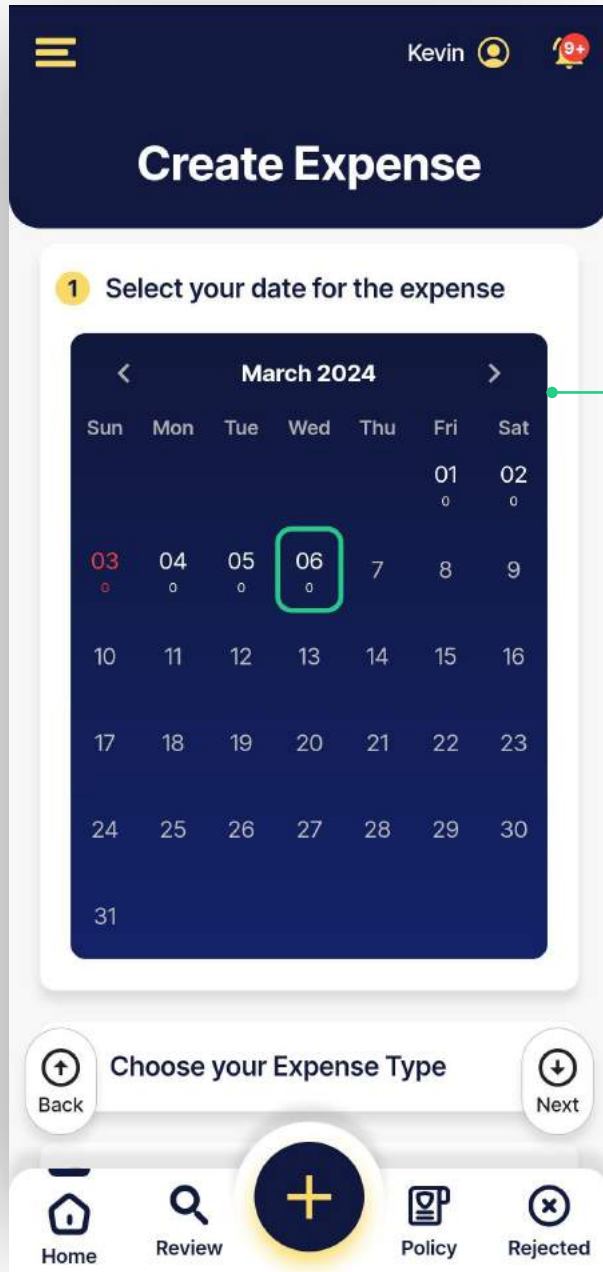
Kevin 9+

Create Expense

1 Select your date for the expense

March 2024

| Sun | Mon | Tue | Wed | Thu | Fri | Sat |
|---|---|---|---|---|---|---|
| | | | | | 01 0 | 02 0 |
| 03 0 | 04 0 | 05 0 | 06 0 | 7 | 8 | 9 |
| 10 | 11 | 12 | 13 | 14 | 15 | 16 |
| 17 | 18 | 19 | 20 | 21 | 22 | 23 |
| 24 | 25 | 26 | 27 | 28 | 29 | 30 |
| 31 | | | | | | |

Back

Choose your Expense Type

Next

Home Review Policy Rejected